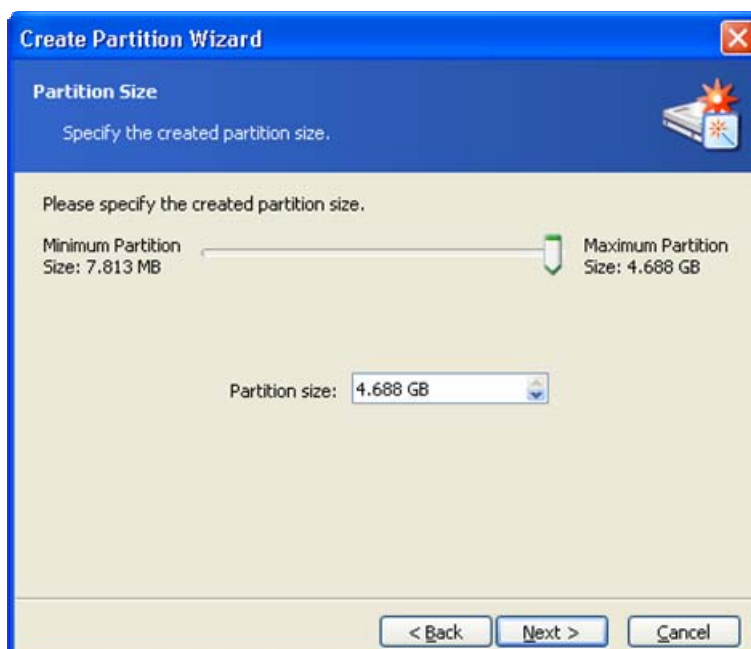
Create Partition Wizard

Partition Size

Specify the created partition size.

Please specify the created partition size.

Minimum Partition Size: 7.813 MB

Maximum Partition Size: 4.688 GB

Partition size: 4.688 GB

< Back

Next >

Cancel